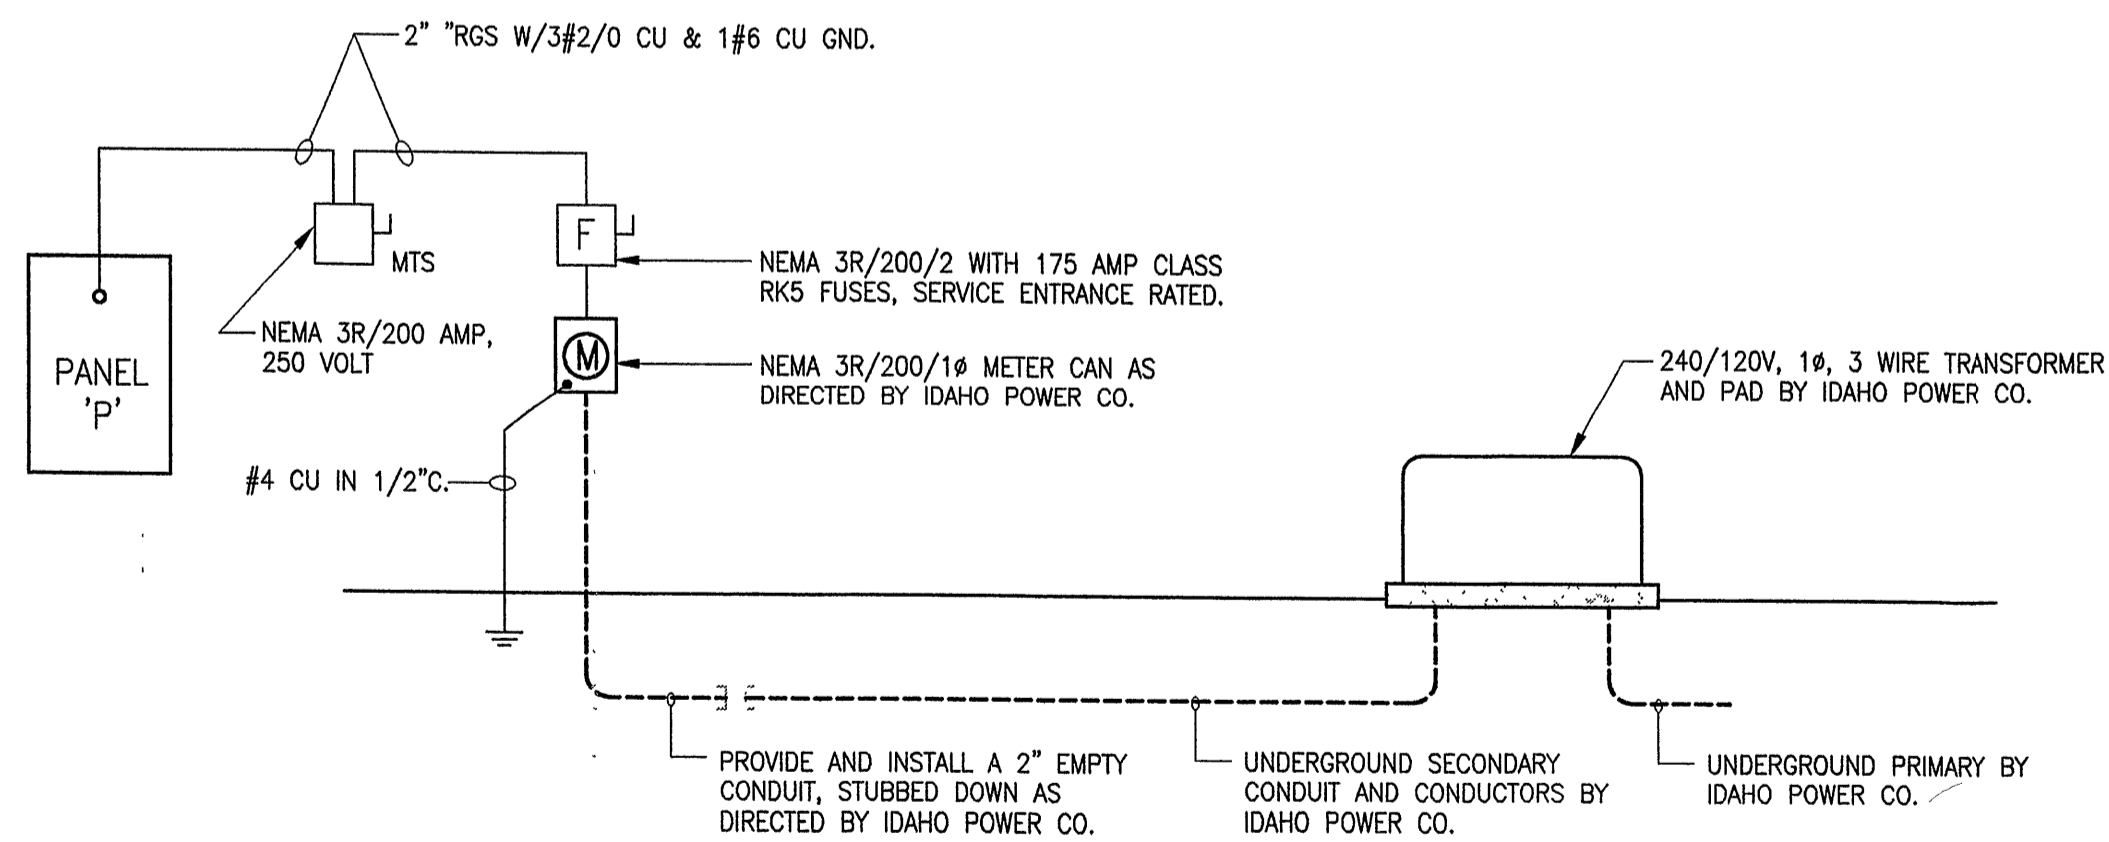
2" "RGS W/3#2/0 CU & 1#6 CU GND.

PANEL 'P'

MTS

F

NEMA 3R/200 AMP, 250 VOLT

NEMA 3R/200/2 WITH 175 AMP CLASS RK5 FUSES, SERVICE ENTRANCE RATED.

M

NEMA 3R/200/1ø METER CAN AS DIRECTED BY IDAHO POWER CO.

240/120V, 1ø, 3 WIRE TRANSFORMER AND PAD BY IDAHO POWER CO.

#4 CU IN 1/2"C.

PROVIDE AND INSTALL A 2" EMPTY CONDUIT, STUBBED DOWN AS DIRECTED BY IDAHO POWER CO.

UNDERGROUND SECONDARY CONDUIT AND CONDUCTORS BY IDAHO POWER CO.

UNDERGROUND PRIMARY BY IDAHO POWER CO.